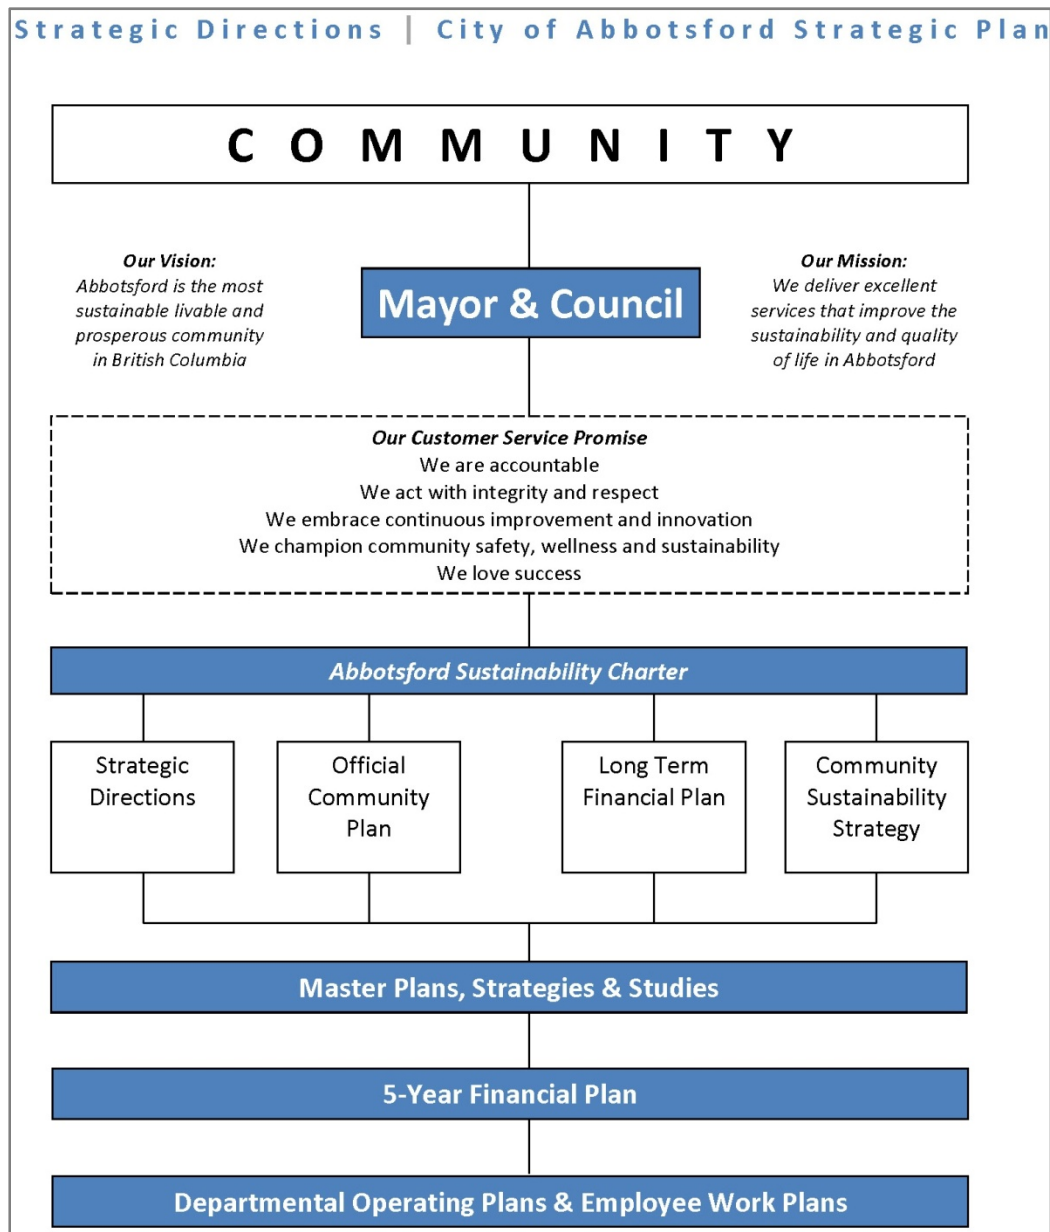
Strategic Directions | City of Abbotsford Strategic Plan

COMMUNITY

Our Vision:
Abbotsford is the most sustainable livable and prosperous community in British Columbia

Mayor & Council

Our Mission:
We deliver excellent services that improve the sustainability and quality of life in Abbotsford

Our Customer Service Promise
We are accountable
We act with integrity and respect
We embrace continuous improvement and innovation
We champion community safety, wellness and sustainability
We love success

Abbotsford Sustainability Charter

Strategic Directions

Official Community Plan

Long Term Financial Plan

Community Sustainability Strategy

Master Plans, Strategies & Studies

5-Year Financial Plan

Departmental Operating Plans & Employee Work Plans